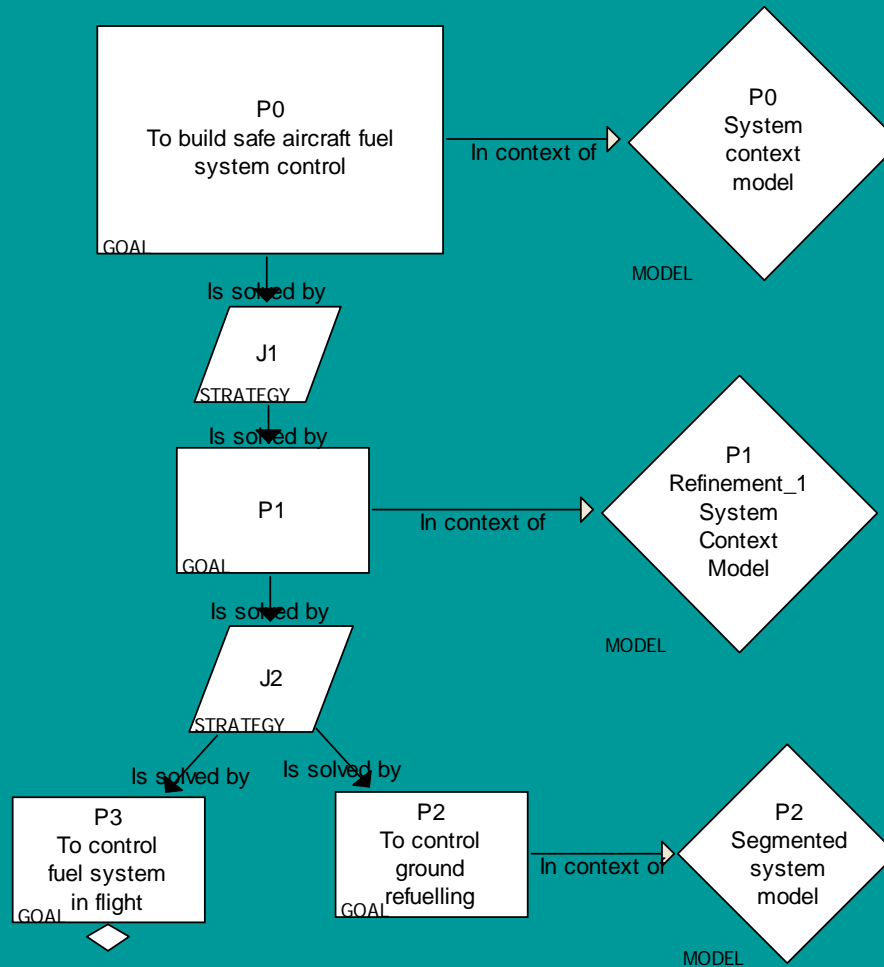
P0
To build safe aircraft fuel system control

GOAL

In context of

P0
System context model

MODEL

Is solved by

J1

STRATEGY

Is solved by

P1

GOAL

In context of

P1
Refinement_1
System Context Model

MODEL

Is solved by

J2

STRATEGY

Is solved by

Is solved by

P3
To control fuel system in flight

GOAL

P2
To control ground refuelling

GOAL

In context of

P2
Segmented system model

MODEL